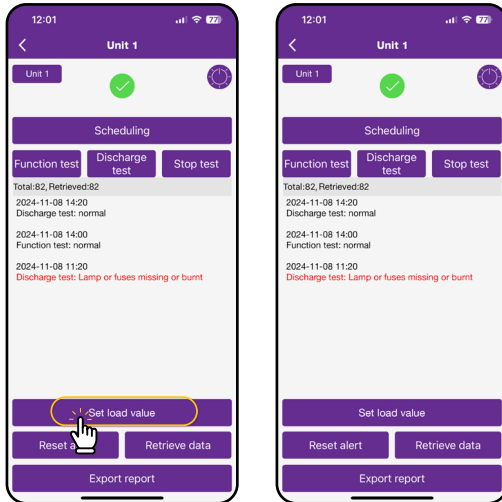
12:01

77

Unit 1

Unit 1

Scheduling

Function test

Discharge test

Stop test

Total:82, Retrieved:82

2024-11-08 14:20
Discharge test: normal

2024-11-08 14:00
Function test: normal

2024-11-08 11:20
Discharge test: Lamp or fuses missing or burnt

Set load value

Reset a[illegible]

Retrieve data

Export report

12:01

77

Unit 1

Unit 1

Scheduling

Function test

Discharge test

Stop test

Total:82, Retrieved:82

2024-11-08 14:20
Discharge test: normal

2024-11-08 14:00
Function test: normal

2024-11-08 11:20
Discharge test: Lamp or fuses missing or burnt

Set load value

Reset alert

Retrieve data

Export report